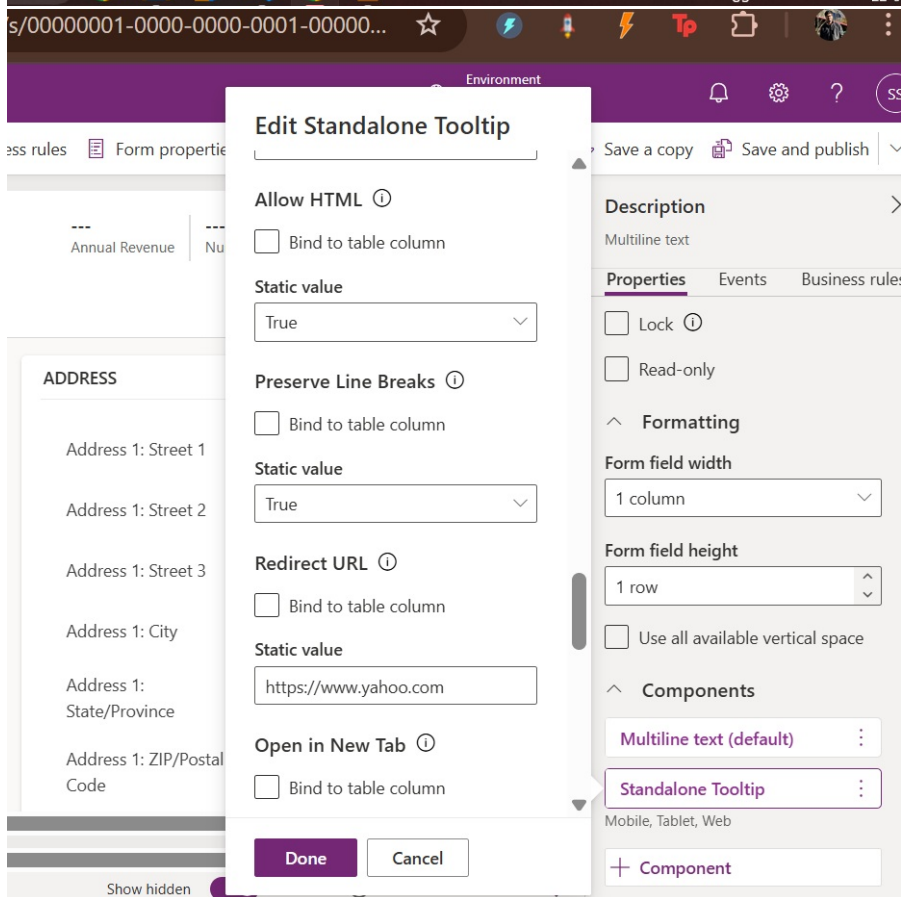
s/00000001-0000-0000-0001-00000...

Environment

SS

ess rules  Form propertie

Save a copy  Save and publish

---
Annual Revenue

---
Nu

ADDRESS

Address 1: Street 1

Address 1: Street 2

Address 1: Street 3

Address 1: City

Address 1: State/Province

Address 1: ZIP/Postal Code

Show hidden

Edit Standalone Tooltip

Allow HTML ⓘ

Bind to table column

Static value

True

Preserve Line Breaks ⓘ

Bind to table column

Static value

True

Redirect URL ⓘ

Bind to table column

Static value

https://www.yahoo.com

Open in New Tab ⓘ

Bind to table column

Done

Cancel

Description

Multiline text

Properties  Events  Business rules

Lock ⓘ

Read-only

Formatting

Form field width

1 column

Form field height

1 row

Use all available vertical space

Components

Multiline text (default)

Standalone Tooltip

Mobile, Tablet, Web

+ Component